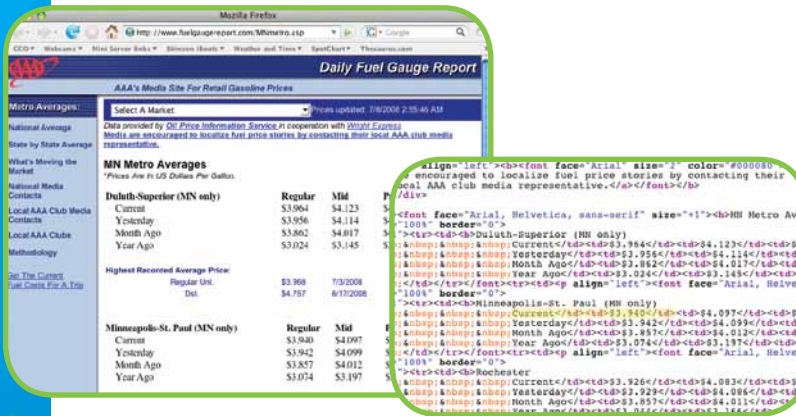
Mozilla Firefox

http://www.fuelgaugereport.com/MNmetro.asp

CCO▾ Webcams▾ Mini Server Boks▾ Stimson iBook▾ Weather and Time▾ SpotChart▾ Thesaurus.com

AAA

Daily Fuel Gauge Report

AAA's Media Site For Retail Gasoline Prices

Metro Averages:

National Average

State by State Average

What's Moving the Market

National Media Contacts

Local AAA Club Media Contacts

Local AAA Clubs

Methodology

Get The Current Fuel Costs For A Trip

Select A Market

Prices updated: 7/8/2008 2:55:46 AM

Data provided by Oil Price Information Service in cooperation with Wright Express

Media are encouraged to localize fuel price stories by contacting their local AAA club media representative.

MN Metro Averages

*Prices Are In US Dollars Per Gallon.

| Duluth-Superior (MN only) | Regular | Mid | P |
|---|---|---|---|
| Current | \$3.964 | \$4.123 | \$ |
| Yesterday | \$3.956 | \$4.114 | \$ |
| Month Ago | \$3.862 | \$4.017 | \$ |
| Year Ago | \$3.024 | \$3.145 | \$ |

Highest Recorded Average Price:

| Regular Unl. | \$3.968 | 7/3/2008 |
|---|---|---|
| Dsl. | \$4.757 | 6/17/2008 |

| Minneapolis-St. Paul (MN only) | Regular | Mid | P |
|---|---|---|---|
| Current | \$3.940 | \$4.097 | \$ |
| Yesterday | \$3.942 | \$4.099 | \$ |
| Month Ago | \$3.857 | \$4.012 | \$ |
| Year Ago | \$3.074 | \$3.197 | \$ |

align="left"><b><font face="Arial" size="2" color="#000080
e encouraged to localize fuel price stories by contacting their
ocal AAA club media representative.</a></font></b>
/div>

<font face="Arial, Helvetica, sans-serif" size="+1"><b>MN Metro Av
"100%" border="0">
"><tr><td><b>Duluth-Superior (MN only)
;&nbsp;&nbsp;&nbsp;Current</td><td>$3.964</td><td>$4.123</td><td>$
;&nbsp;&nbsp;&nbsp;Yesterday</td><td>$3.956</td><td>$4.114</td><td>
;&nbsp;&nbsp;&nbsp;Month Ago</td><td>$3.862</td><td>$4.017</td><td>
;&nbsp;&nbsp;&nbsp;Year Ago</td><td>$3.024</td><td>$3.145</td><td>
;</td></tr></font></tr><tr><td><p align="left"><font face="Arial, Helve
"100%" border="0">
"><tr><td><b>Minneapolis-St. Paul (MN only)
;&nbsp;&nbsp;&nbsp;Current</td><td>$3.940</td><td>$4.097</td><td>$
;&nbsp;&nbsp;&nbsp;Yesterday</td><td>$3.942</td><td>$4.099</td><td>
;&nbsp;&nbsp;&nbsp;Month Ago</td><td>$3.857</td><td>$4.012</td><td>
;&nbsp;&nbsp;&nbsp;Year Ago</td><td>$3.074</td><td>$3.197</td><td>
;</td></tr></font></tr><tr><td><p align="left"><font face="Arial, Helve
"100%" border="0">
"><tr><td><b>Rochester
;&nbsp;&nbsp;&nbsp;Current</td><td>$3.926</td><td>$4.083</td><td>$
;&nbsp;&nbsp;&nbsp;Yesterday</td><td>$3.929</td><td>$4.086</td><td>
;&nbsp;&nbsp;&nbsp;Month Ago</td><td>$3.857</td><td>$4.011</td><td>
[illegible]